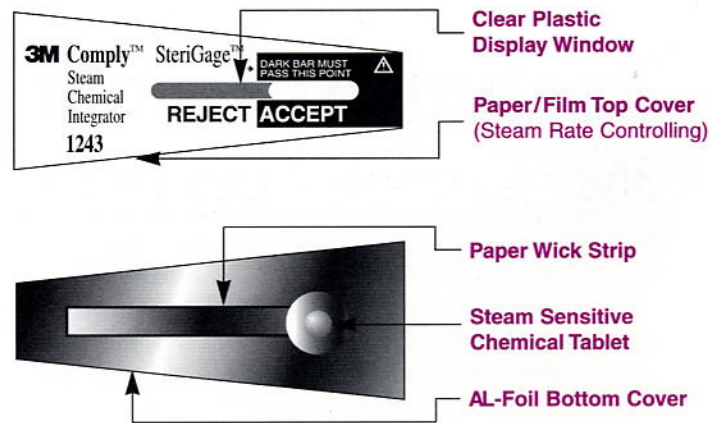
3M Comply™ SteriGage™

Steam Chemical Integrator

1243

DARK BAR MUST PASS THIS POINT

REJECT ACCEPT

Clear Plastic Display Window

Paper/Film Top Cover (Steam Rate Controlling)

Paper Wick Strip

Steam Sensitive Chemical Tablet

AL-Foil Bottom Cover